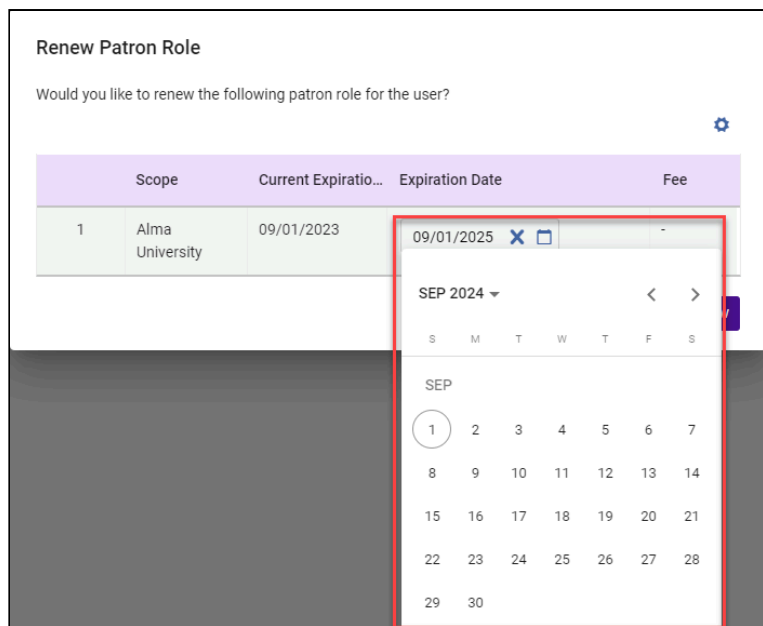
Renew Patron Role

Would you like to renew the following patron role for the user?

| | Scope | Current Expiratio... | Expiration Date | Fee |
|---|---|---|---|---|
| 1 | Alma University | 09/01/2023 | 09/01/2025 | - |

SEP 2024

| S | M | T | W | T | F | S |
|---|---|---|---|---|---|---|
| SEP | | | | | | |
| 1 | 2 | 3 | 4 | 5 | 6 | 7 |
| 8 | 9 | 10 | 11 | 12 | 13 | 14 |
| 15 | 16 | 17 | 18 | 19 | 20 | 21 |
| 22 | 23 | 24 | 25 | 26 | 27 | 28 |
| 29 | 30 | | | | | |